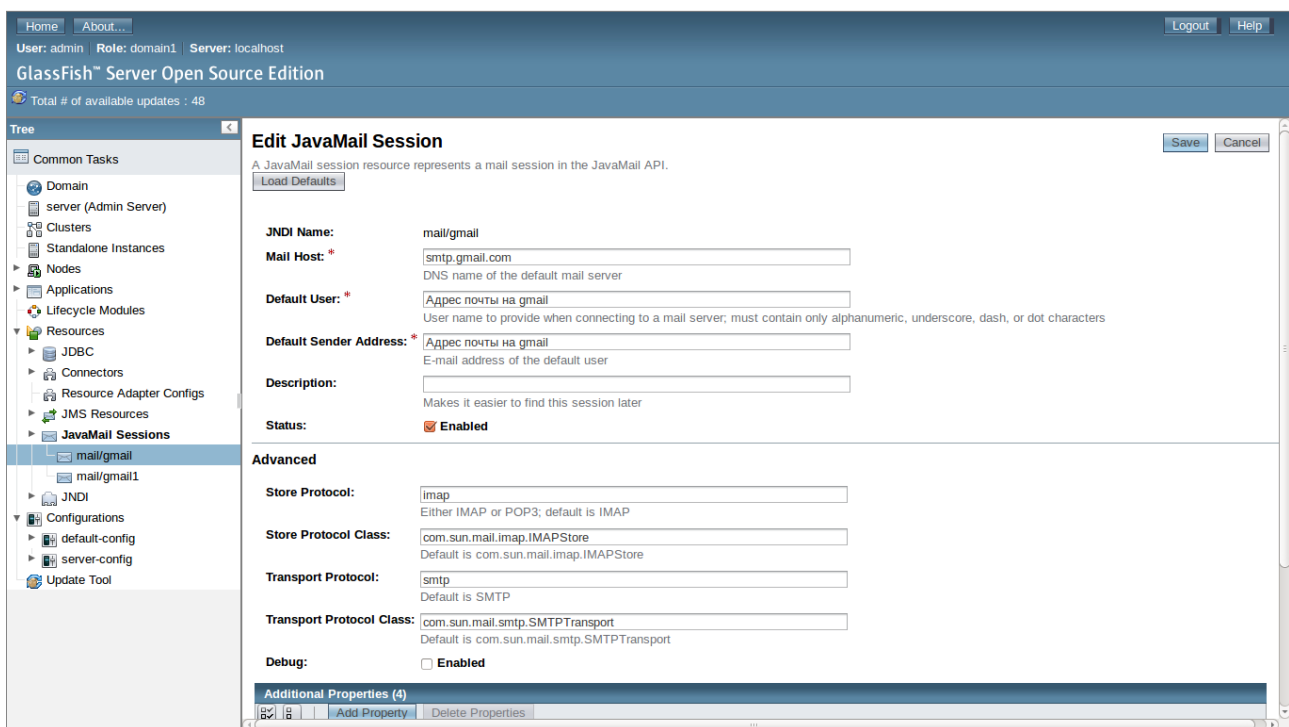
Home About...
Logout Help
User: admin | Role: domain1 | Server: localhost
GlassFish™ Server Open Source Edition
Total # of available updates : 48

Tree
Common Tasks
Domain
server (Admin Server)
Clusters
Standalone Instances
Nodes
Applications
Lifecycle Modules
Resources
JDBC
Connectors
Resource Adapter Configs
JMS Resources
JavaMail Sessions
mail/gmail
mail/gmail1
JNDI
Configurations
default-config
server-config
Update Tool

Edit JavaMail Session
Save Cancel
A JavaMail session resource represents a mail session in the JavaMail API.
Load Defaults

JNDI Name: mail/gmail
Mail Host: * smtp.gmail.com
DNS name of the default mail server
Default User: * Адрес почты на gmail
User name to provide when connecting to a mail server; must contain only alphanumeric, underscore, dash, or dot characters
Default Sender Address: * Адрес почты на gmail
E-mail address of the default user
Description:
Makes it easier to find this session later
Status: Enabled

Advanced
Store Protocol: imap
Either IMAP or POP3; default is IMAP
Store Protocol Class: com.sun.mail.imap.IMAPStore
Default is com.sun.mail.imap.IMAPStore
Transport Protocol: smtp
Default is SMTP
Transport Protocol Class: com.sun.mail.smtp.SMTPTransport
Default is com.sun.mail.smtp.SMTPTransport
Debug: Enabled

Additional Properties (4)
Add Property Delete Properties